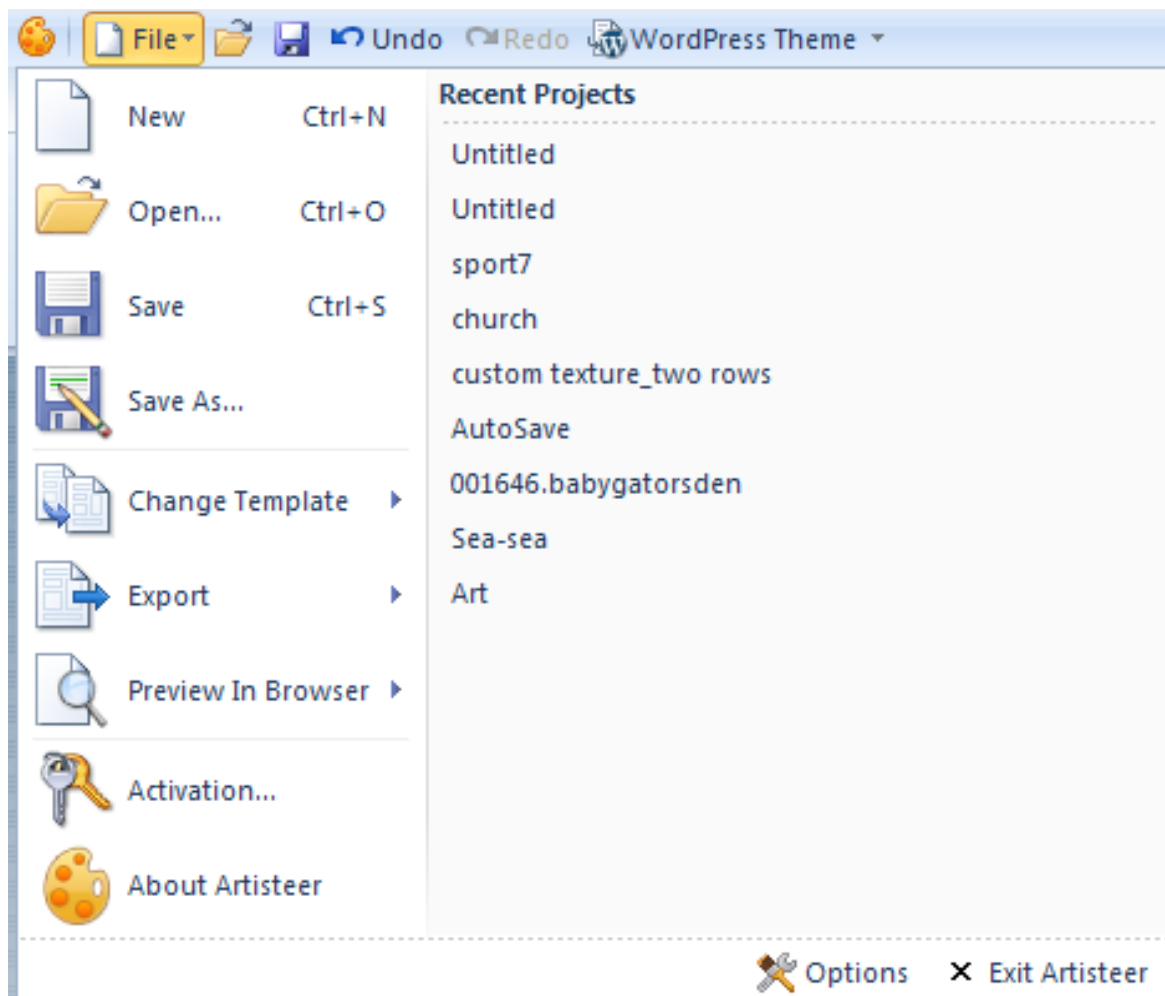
File Undo Redo WordPress Theme

New Ctrl+N
Open... Ctrl+O
Save Ctrl+S
Save As...
Change Template
Export
Preview In Browser
Activation...
About Artisteer

Recent Projects
Untitled
Untitled
sport7
church
custom texture_two rows
AutoSave
001646.babygatorsden
Sea-sea
Art

Options
Exit Artisteer